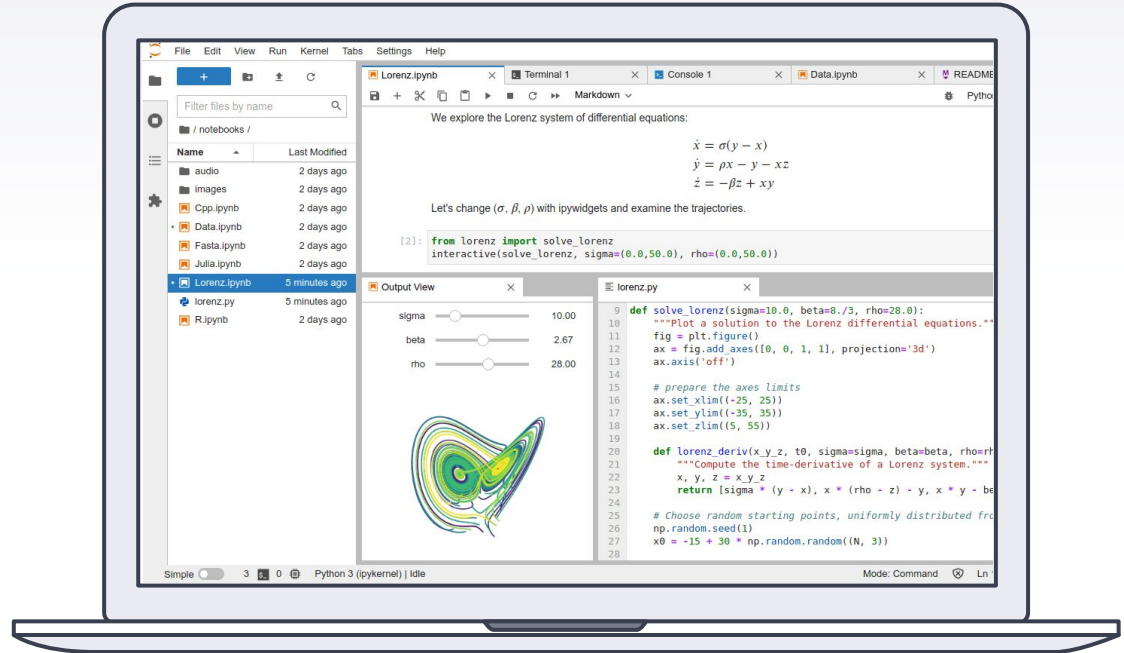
File Edit View Run Kernel Tabs Settings Help

Filter files by name

/ notebooks /

| Name | Last Modified |
|---|---|
| audio | 2 days ago |
| images | 2 days ago |
| Cpp.ipynb | 2 days ago |
| Data.ipynb | 2 days ago |
| Fasta.ipynb | 2 days ago |
| Julia.ipynb | 2 days ago |
| Lorenz.ipynb | 5 minutes ago |
| lorenz.py | 5 minutes ago |
| R.ipynb | 2 days ago |

Lorenz.ipynb × Terminal 1 × Console 1 × Data.ipynb × README

Markdown Python

We explore the Lorenz system of differential equations:

$\dot{x} = \sigma(y - x)$
$\dot{y} = \rho x - y - xz$
$\dot{z} = -\beta z + xy$

Let's change $(\sigma, \beta, \rho)$ with ipywidgets and examine the trajectories.

[2]: from lorenz import solve_lorenz
interactive(solve_lorenz, sigma=(0.0,50.0), rho=(0.0,50.0))

Output View ×

sigma 10.00
beta 2.67
rho 28.00

lorenz.py ×

9 def solve_lorenz(sigma=10.0, beta=8./3, rho=28.0):
10 """Plot a solution to the Lorenz differential equations."""
11 fig = plt.figure()
12 ax = fig.add_axes([0, 0, 1, 1], projection='3d')
13 ax.axis('off')
14
15 # prepare the axes limits
16 ax.set_xlim((-25, 25))
17 ax.set_ylim((-35, 35))
18 ax.set_zlim((5, 55))
19
20 def lorenz_deriv(x_y_z, t0, sigma=sigma, beta=beta, rho=rh
21 """Compute the time-derivative of a Lorenz system."""
22 x, y, z = x_y_z
23 return [sigma * (y - x), x * (rho - z) - y, x * y - be
24
25 # Choose random starting points, uniformly distributed fro
26 np.random.seed(1)
27 x0 = -15 + 30 * np.random.random((N, 3))
28

Simple 3 0 Python 3 (ipykernel) | Idle Mode: Command Ln